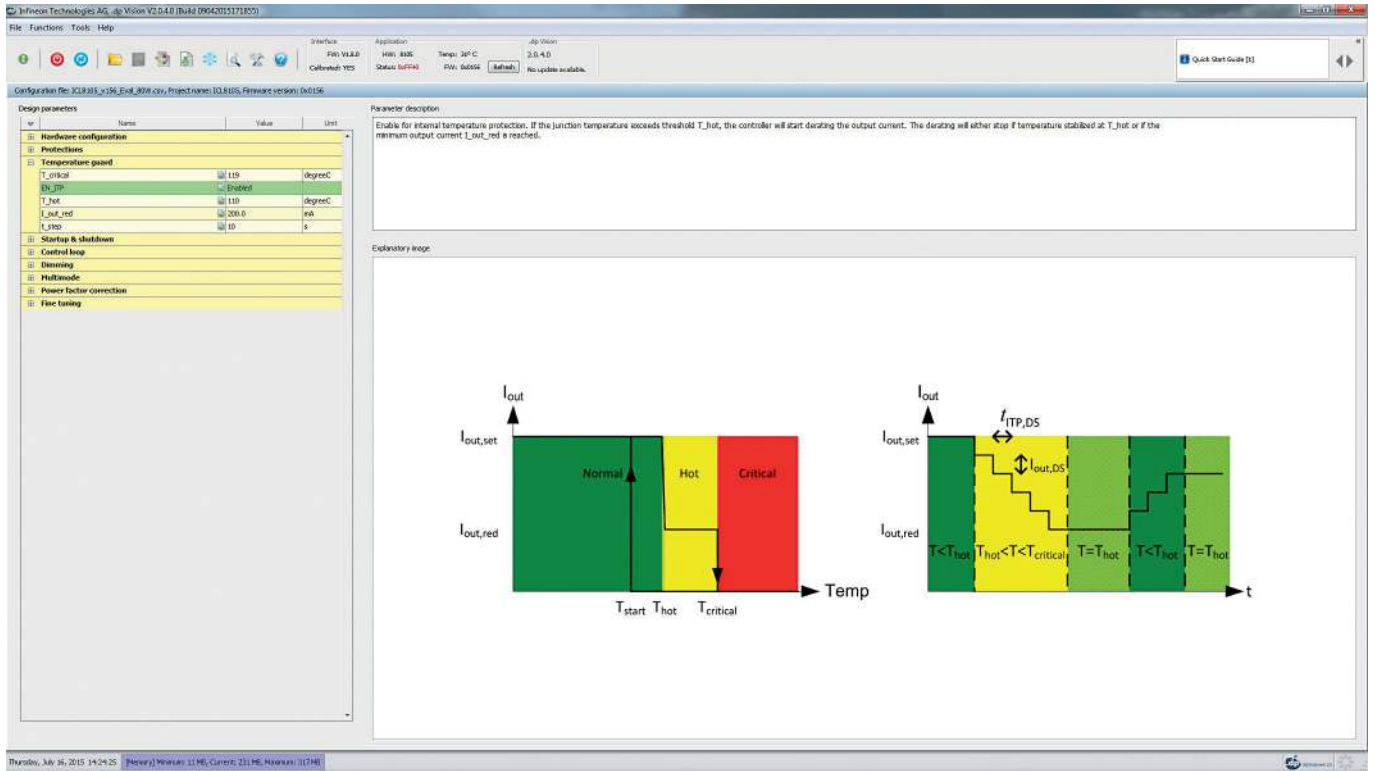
Infineon Technologies AG, .dp Vision V2.0.4.0 (Build 09042015171855)

File Functions Tools Help

Interface
FW: V1.0.0
Calibrated: YES

Application
HW: 8x05
Status: 0xFF40

Temp: 30° C
FW: 0x0056
Refresh

.dp Vision
2.0.4.0
No update available.

Quick Start Guide [1]

Configuration file: ICL8105_v156_Eval_80W.csv, Project name: ICL8105, Firmware version: 0x0156

Design parameters

| Name | Value | Unit |
|---|---|---|
| Hardware configuration | | |
| Protections | | |
| Temperature guard | | |
| T_critical | 119 | degreeC |
| EN_ITP | Enabled | |
| T_hot | 110 | degreeC |
| I_out_red | 200.0 | mA |
| t_step | 10 | s |
| Startup & shutdown | | |
| Control loop | | |
| Dimming | | |
| Multimode | | |
| Power factor correction | | |
| Fine tuning | | |

Parameter description

Enable for internal temperature protection. If the junction temperature exceeds threshold T_hot, the controller will start derating the output current. The derating will either stop if temperature stabilized at T_hot or if the minimum output current I_out_red is reached.

Explanatory image

$I_{out}$
$I_{out,set}$
$I_{out,red}$
Normal
Hot
Critical
Temp
$T_{start}$ $T_{hot}$ $T_{critical}$

$I_{out}$
$t_{ITP,DS}$
$I_{out,set}$
$I_{out,DS}$
$I_{out,red}$
$T<T_{hot}$
$T_{hot}<T<T_{critical}$
$T=T_{hot}$
$T<T_{hot}$
$T=T_{hot}$
t

Thursday, July 16, 2015 14:24:25 [Memory] Minimum: 11 MB, Current: 231 MB, Maximum: 317 MB